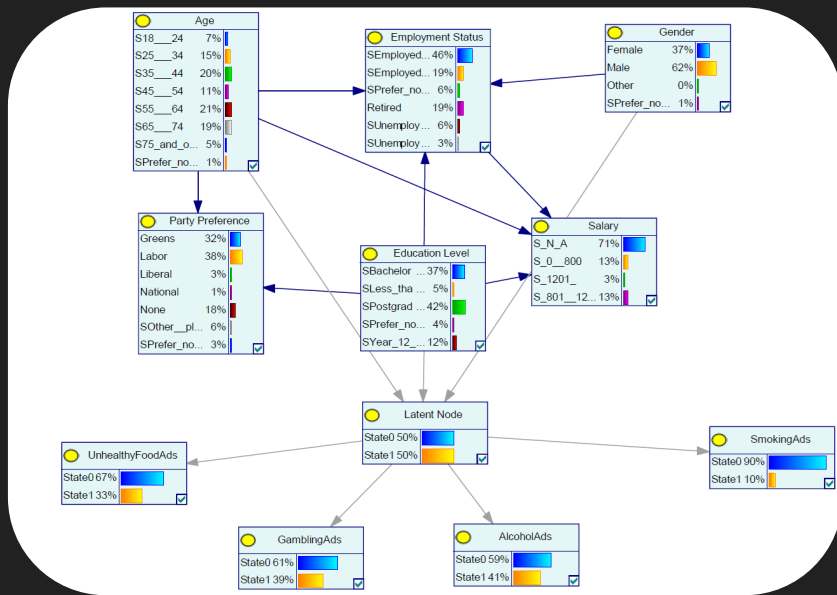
Age
S18__24 7%
S25__34 15%
S35__44 20%
S45__54 11%
S55__64 21%
S65__74 19%
S75_and_o... 5%
SPrefer_no... 1%

Employment Status
SEmployed... 46%
SEmployed... 19%
SPrefer_no... 6%
Retired 19%
SUnemploy... 6%
SUnemploy... 3%

Gender
Female 37%
Male 62%
Other 0%
SPrefer_no... 1%

Party Preference
Greens 32%
Labor 38%
Liberal 3%
National 1%
None 18%
SOther__pl... 6%
SPrefer_no... 3%

Education Level
SBachelor ... 37%
SLess_tha ... 5%
SPostgrad ... 42%
SPrefer_no... 4%
SYear_12_... 12%

Salary
S_N_A 71%
S_0__800 13%
S_1201_ 3%
S_801__12... 13%

Latent Node
State0 50%
State1 50%

UnhealthyFoodAds
State0 67%
State1 33%

SmokingAds
State0 90%
State1 10%

GamblingAds
State0 61%
State1 39%

AlcoholAds
State0 59%
State1 41%